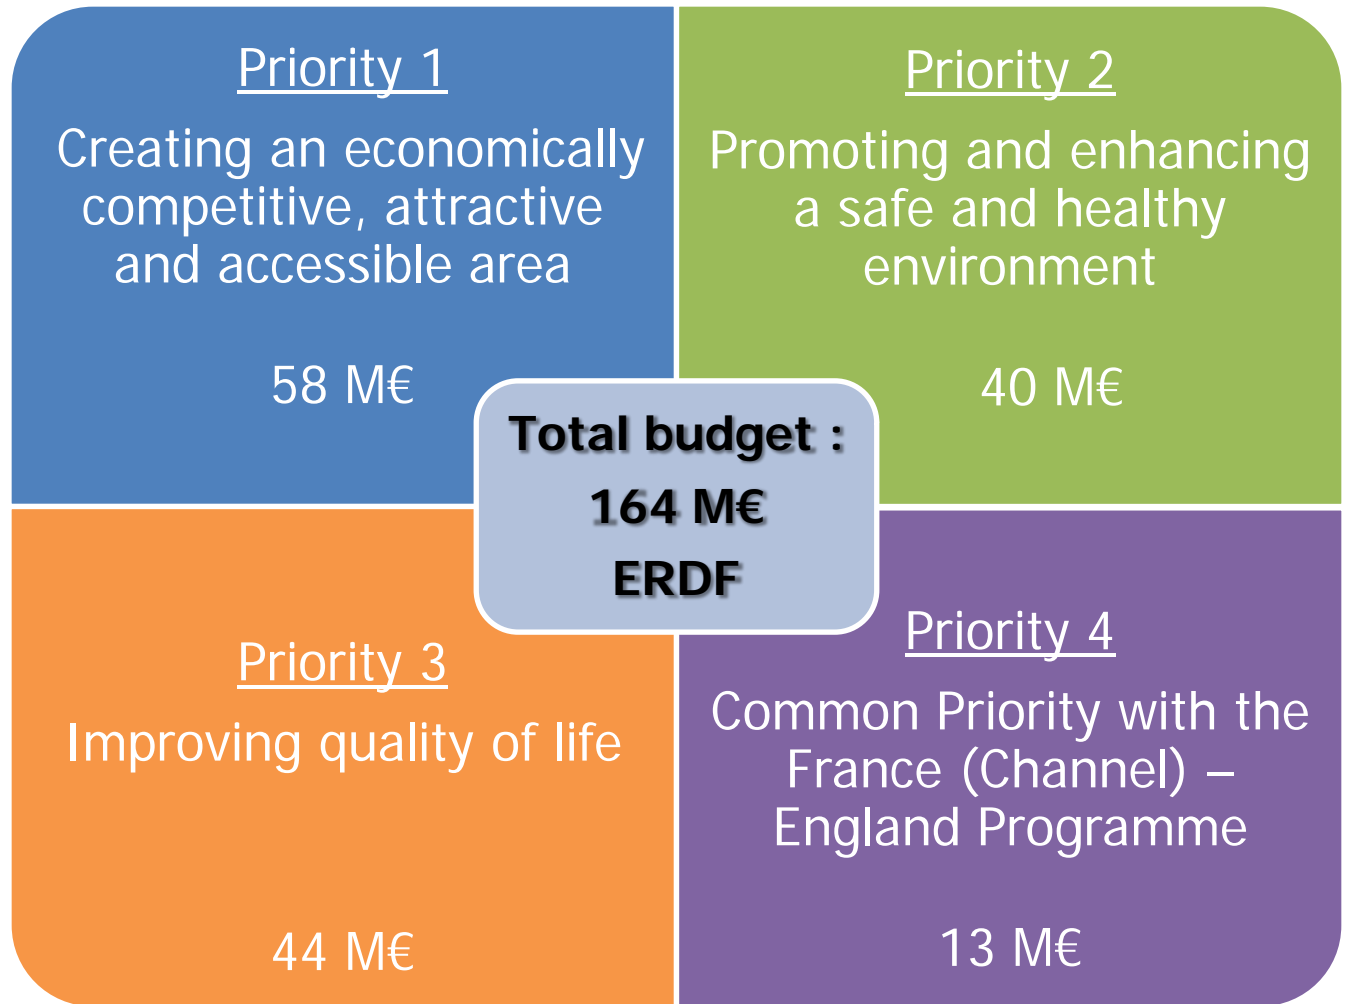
Priority 1

Creating an economically competitive, attractive and accessible area

58 M€

Priority 2

Promoting and enhancing a safe and healthy environment

40 M€

Total budget :

164 M€

ERDF

Priority 3

Improving quality of life

44 M€

Priority 4

Common Priority with the France (Channel) – England Programme

13 M€